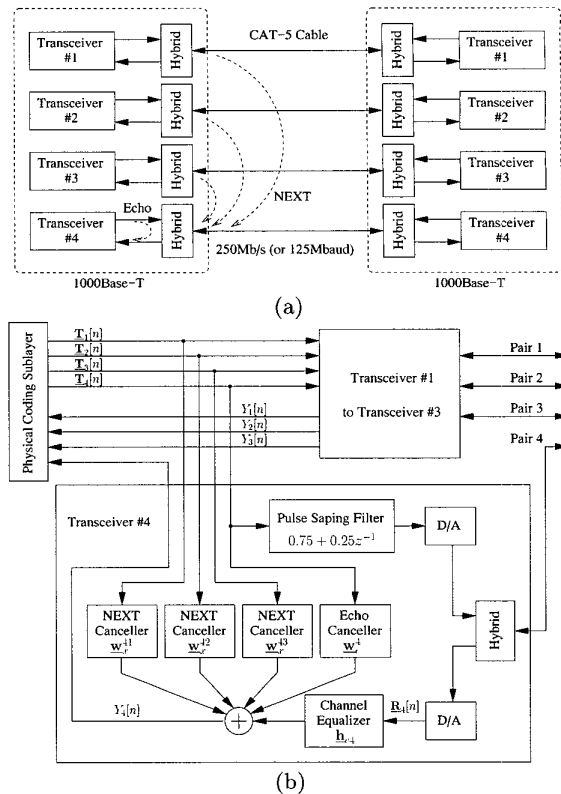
Transceiver #1
Hybrid
CAT-5 Cable
Hybrid
Transceiver #1
Transceiver #2
Hybrid
Hybrid
Transceiver #2
Transceiver #3
Hybrid
Hybrid
Transceiver #3
NEXT
Echo
Transceiver #4
Hybrid
Hybrid
Transceiver #4
250Mb/s (or 125Mbaud)
1000Base-T
1000Base-T

(a)

Physical Coding Sublayer
$\underline{\mathbf{T}}_1[n]$
$\underline{\mathbf{T}}_2[n]$
$\underline{\mathbf{T}}_3[n]$
$\underline{\mathbf{T}}_4[n]$
Transceiver #1
to Transceiver #3
Pair 1
Pair 2
Pair 3
Pair 4
$Y_1[n]$
$Y_2[n]$
$Y_3[n]$
Transceiver #4
Pulse Saping Filter
$0.75 + 0.25z^{-1}$
D/A
NEXT Canceller $\underline{\mathbf{w}}_r^{41}$
NEXT Canceller $\underline{\mathbf{w}}_r^{42}$
NEXT Canceller $\underline{\mathbf{w}}_r^{43}$
Echo Canceller $\underline{\mathbf{w}}^{4}$
Hybrid
$Y_4[n]$
$+$
Channel Equalizer $\mathbf{h}_{c4}$
$\underline{\mathbf{R}}_4[n]$
D/A

(b)